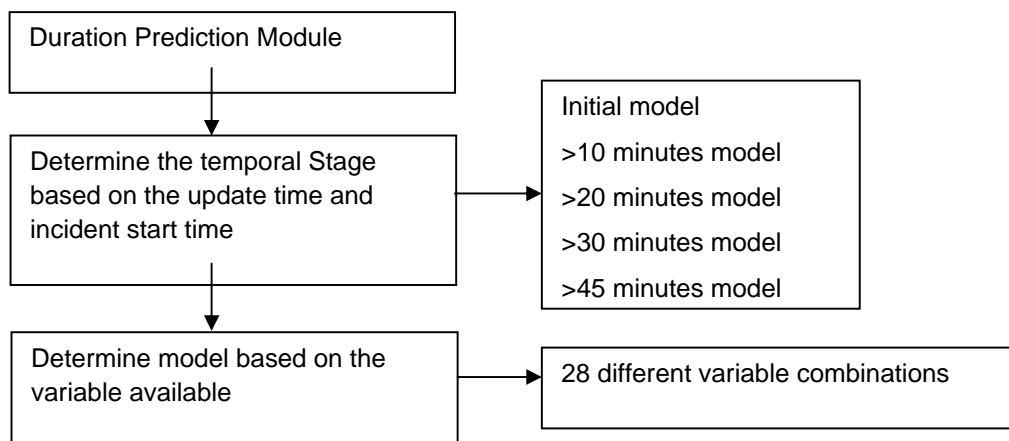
Duration Prediction Module

Determine the temporal Stage based on the update time and incident start time

Initial model
>10 minutes model
>20 minutes model
>30 minutes model
>45 minutes model

Determine model based on the variable available

28 different variable combinations